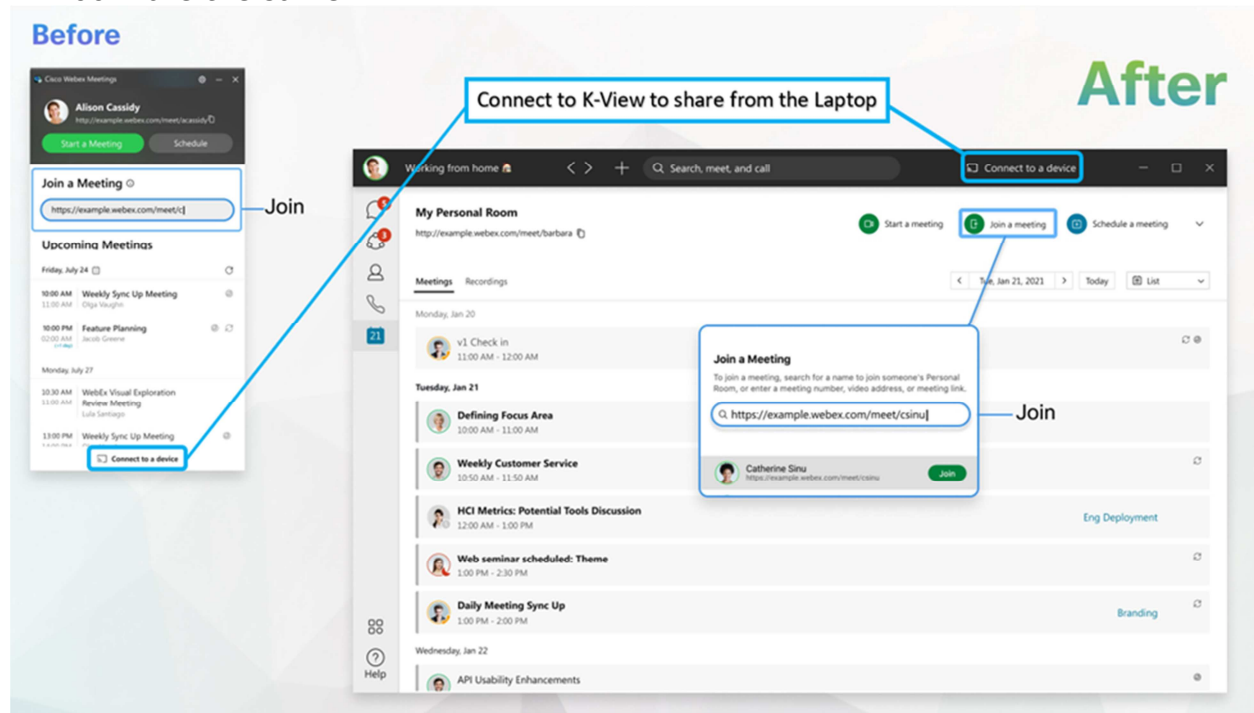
Before

Cisco Webex Meetings

Alison Cassidy
http://example.webex.com/meet/acassidy

Start a Meeting
Schedule

Join a Meeting
https://example.webex.com/meet/c

Join

Upcoming Meetings

Friday, July 24

10:00 AM 11:00 AM Weekly Sync Up Meeting Olga Vaughn

10:00 PM 02:00 AM Feature Planning Jacob Greene

Monday, July 27

10:30 AM 11:00 AM WebEx Visual Exploration Review Meeting Lula Santiago

13:00 PM Weekly Sync Up Meeting

Connect to a device

Connect to K-View to share from the Laptop

After

Working from home
Search, meet, and call
Connect to a device

My Personal Room
http://example.webex.com/meet/barbara

Start a meeting
Join a meeting
Schedule a meeting

Meetings Recordings

Tue, Jan 21, 2021 Today List

Monday, Jan 20

v1 Check in
11:00 AM - 12:00 AM

Tuesday, Jan 21

Defining Focus Area
10:00 AM - 11:00 AM

Weekly Customer Service
10:50 AM - 11:50 AM

HCI Metrics: Potential Tools Discussion
12:00 AM - 1:00 PM

Eng Deployment

Web seminar scheduled: Theme
1:00 PM - 2:30 PM

Daily Meeting Sync Up
1:00 PM - 2:00 PM

Branding

Wednesday, Jan 22

API Usability Enhancements

Join a Meeting
To join a meeting, search for a name to join someone's Personal Room, or enter a meeting number, video address, or meeting link.
https://example.webex.com/meet/csinu

Join

Catherine Sinu
https://example.webex.com/meet/csinu
Join

21

Help